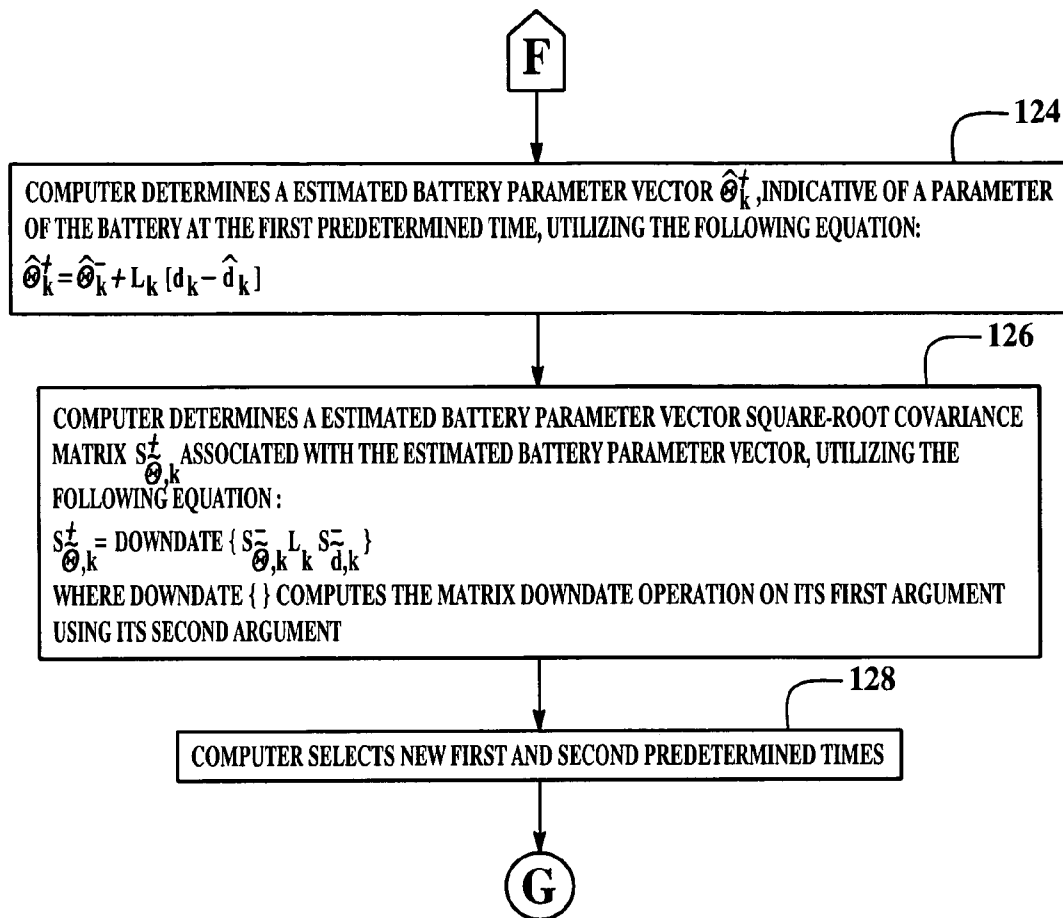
F

124

COMPUTER DETERMINES A ESTIMATED BATTERY PARAMETER VECTOR $\hat{\Theta}_k^+$ ,INDICATIVE OF A PARAMETER OF THE BATTERY AT THE FIRST PREDETERMINED TIME, UTILIZING THE FOLLOWING EQUATION:
$\hat{\Theta}_k^+ = \hat{\Theta}_k^- + L_k [d_k - \hat{d}_k]$

126

COMPUTER DETERMINES A ESTIMATED BATTERY PARAMETER VECTOR SQUARE-ROOT COVARIANCE MATRIX $S_{\tilde{\Theta},k}^+$ ASSOCIATED WITH THE ESTIMATED BATTERY PARAMETER VECTOR, UTILIZING THE FOLLOWING EQUATION :
$S_{\tilde{\Theta},k}^+$ = DOWNDATE { $S_{\tilde{\Theta},k}^- L_k S_{\tilde{d},k}^-$ }
WHERE DOWNDATE { } COMPUTES THE MATRIX DOWNDATE OPERATION ON ITS FIRST ARGUMENT USING ITS SECOND ARGUMENT

128

COMPUTER SELECTS NEW FIRST AND SECOND PREDETERMINED TIMES

G